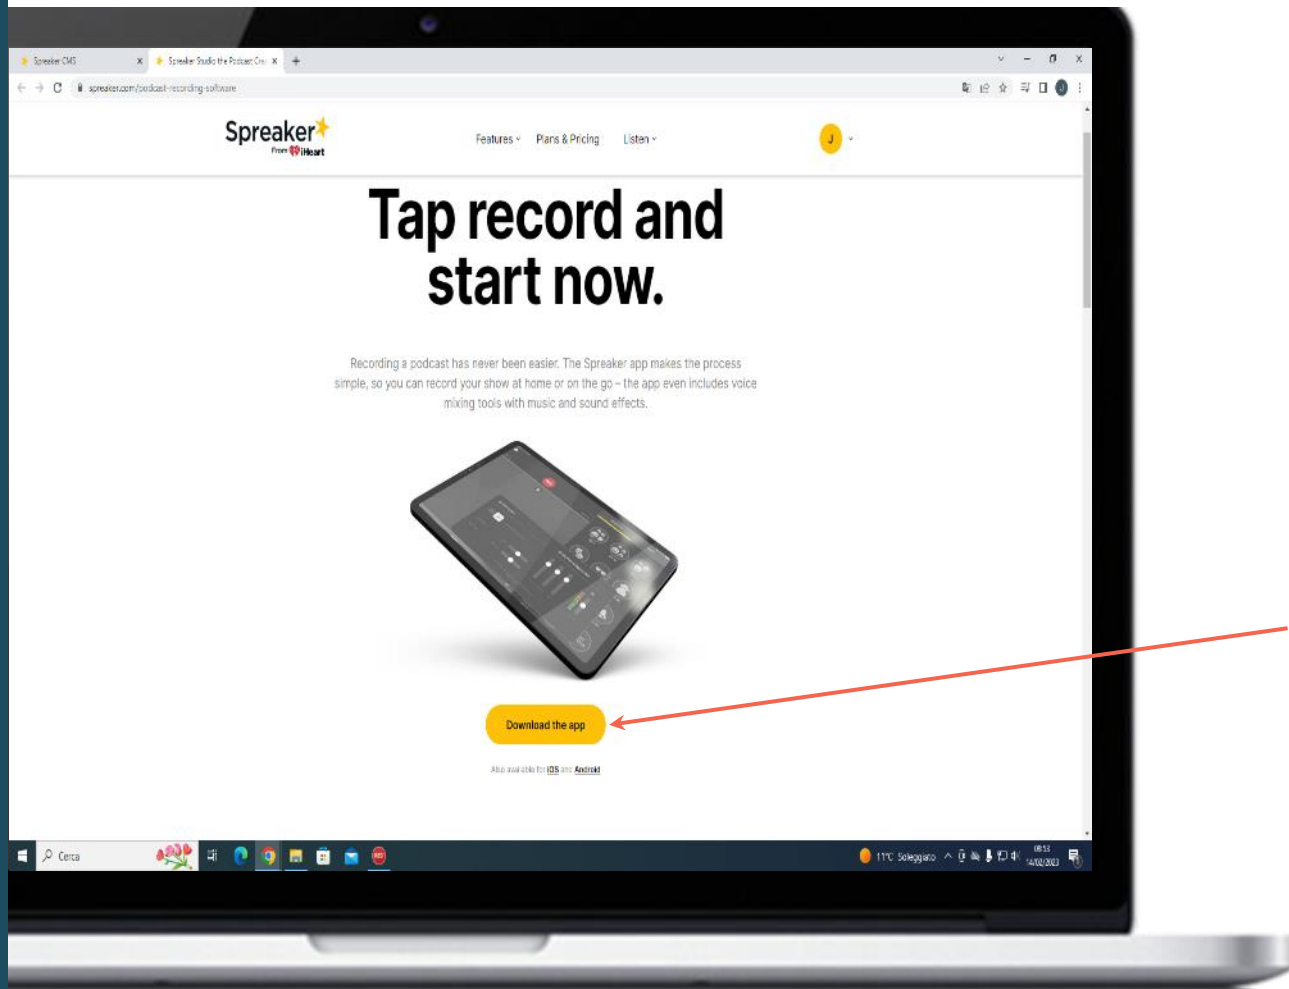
Spreaker CMS
Spreaker Studio the Podcast Cre
spreaker.com/podcast-recording-software

Spreaker
From iHeart

Features
Plans & Pricing
Listen

J

Tap record and start now.

Recording a podcast has never been easier. The Spreaker app makes the process simple, so you can record your show at home or on the go – the app even includes voice mixing tools with music and sound effects.

Download the app

Also available for iOS and Android

Cerca
11°C Soleggiato
08:53
14/02/2023